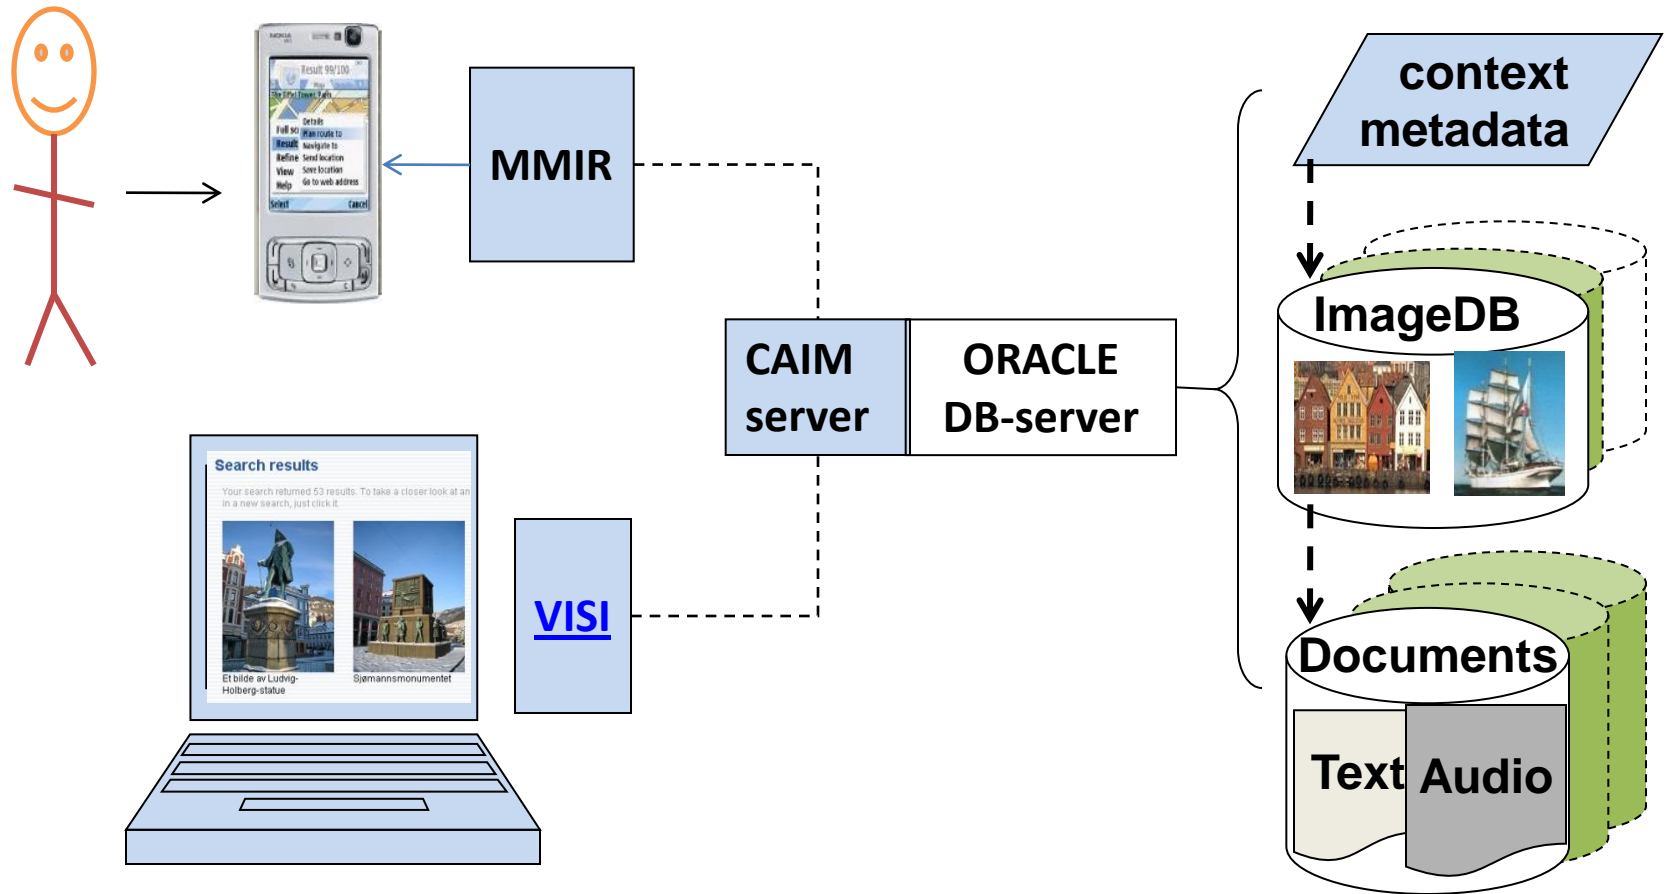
NOKIA

Result 99/100

Details
Full sc Plan route to
Result Navigate to
Refine Send location
View Save location
Help Go to web address

Select Cancel

MMIR

CAIM server

ORACLE DB-server

context metadata

ImageDB

Documents

Text

Audio

Search results

Your search returned 53 results. To take a closer look at an in a new search, just click it.

Et bilde av Ludvig-Holberg-statue

Sjømannsmonumentet

VISI